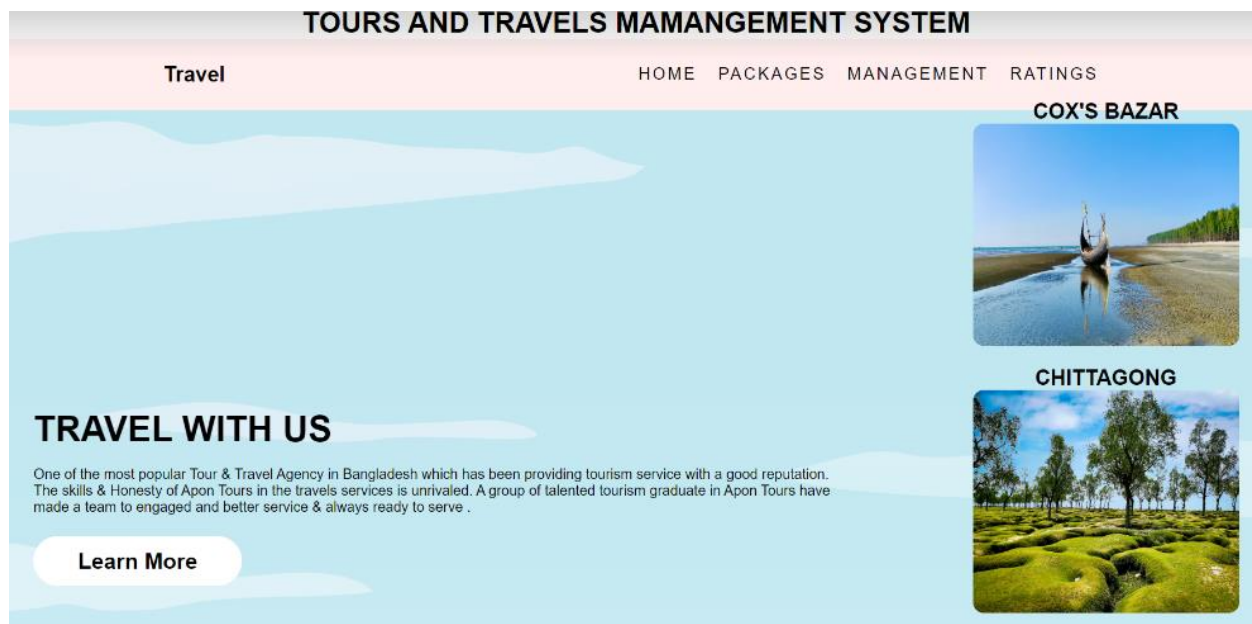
TOURS AND TRAVELS MAMANGEMENT SYSTEM

Travel

HOME PACKAGES MANAGEMENT RATINGS

COX'S BAZAR

CHITTAGONG

TRAVEL WITH US

One of the most popular Tour & Travel Agency in Bangladesh which has been providing tourism service with a good reputation. The skills & Honesty of Apon Tours in the travels services is unrivaled. A group of talented tourism graduate in Apon Tours have made a team to engaged and better service & always ready to serve .

Learn More